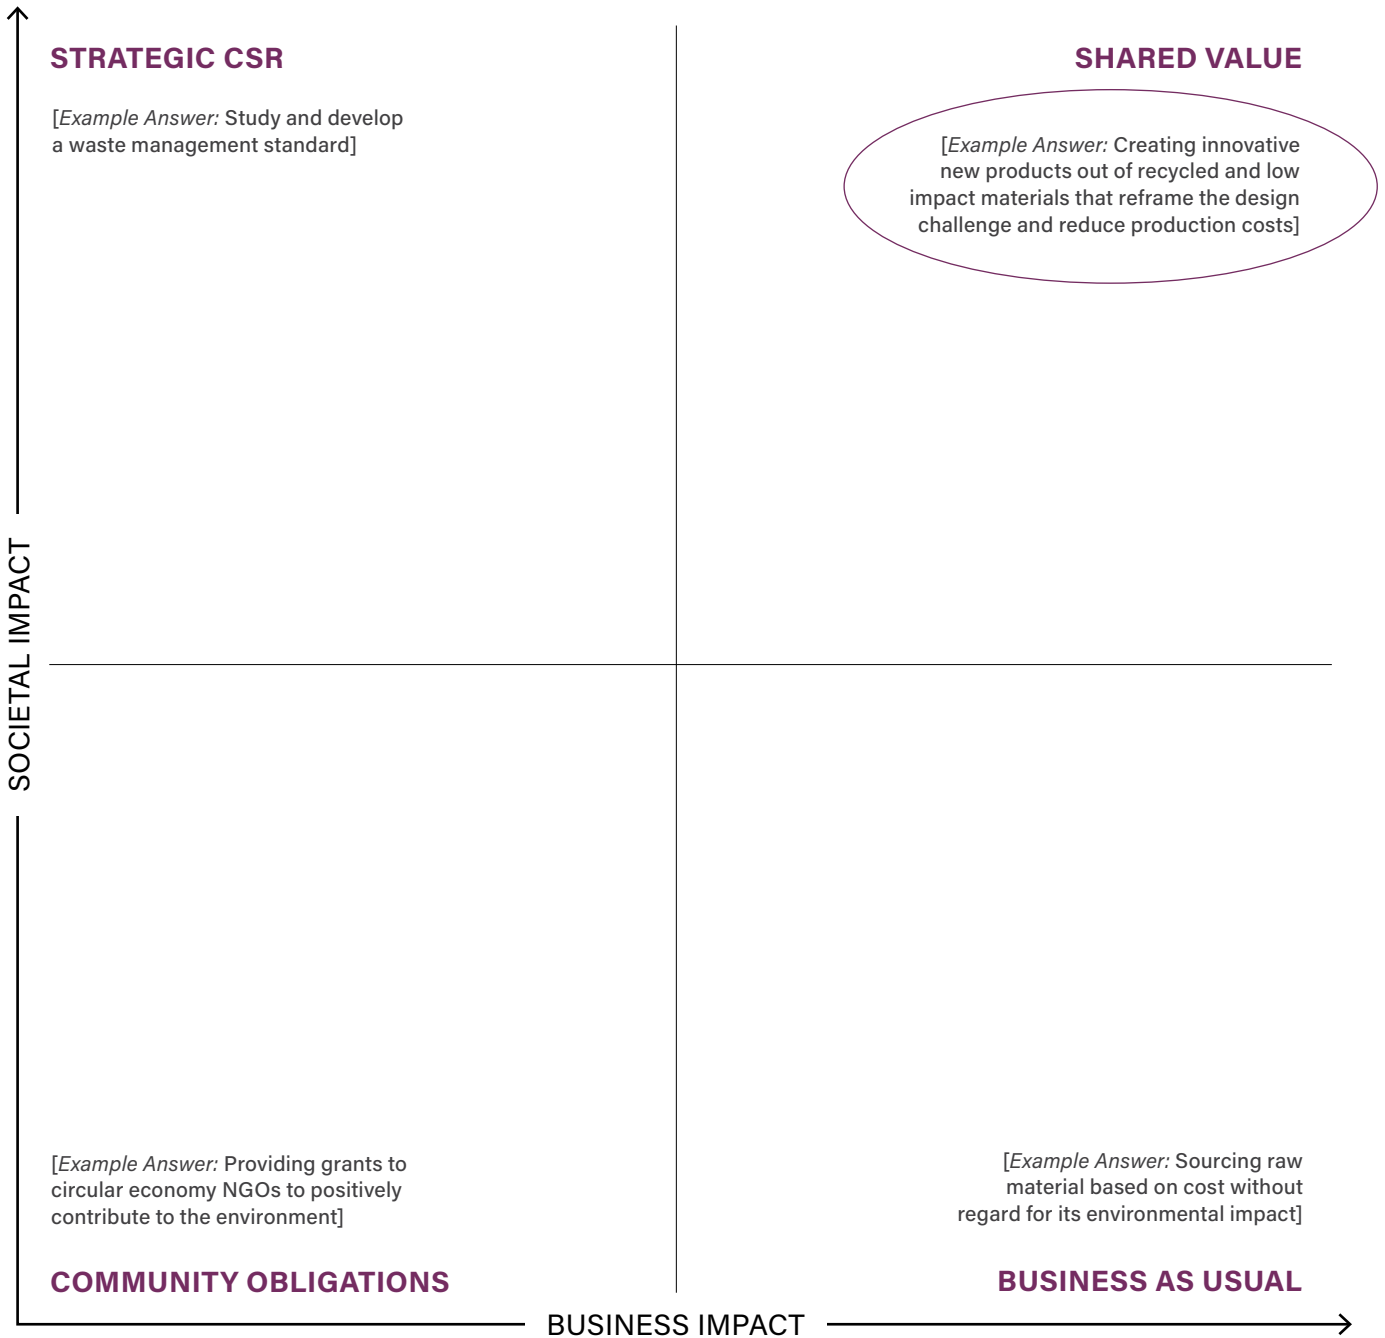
SOCIETAL IMPACT

STRATEGIC CSR

[*Example Answer:* Study and develop a waste management standard]

SHARED VALUE

[*Example Answer:* Creating innovative new products out of recycled and low impact materials that reframe the design challenge and reduce production costs]

[*Example Answer:* Providing grants to circular economy NGOs to positively contribute to the environment]

COMMUNITY OBLIGATIONS

[*Example Answer:* Sourcing raw material based on cost without regard for its environmental impact]

BUSINESS AS USUAL

BUSINESS IMPACT